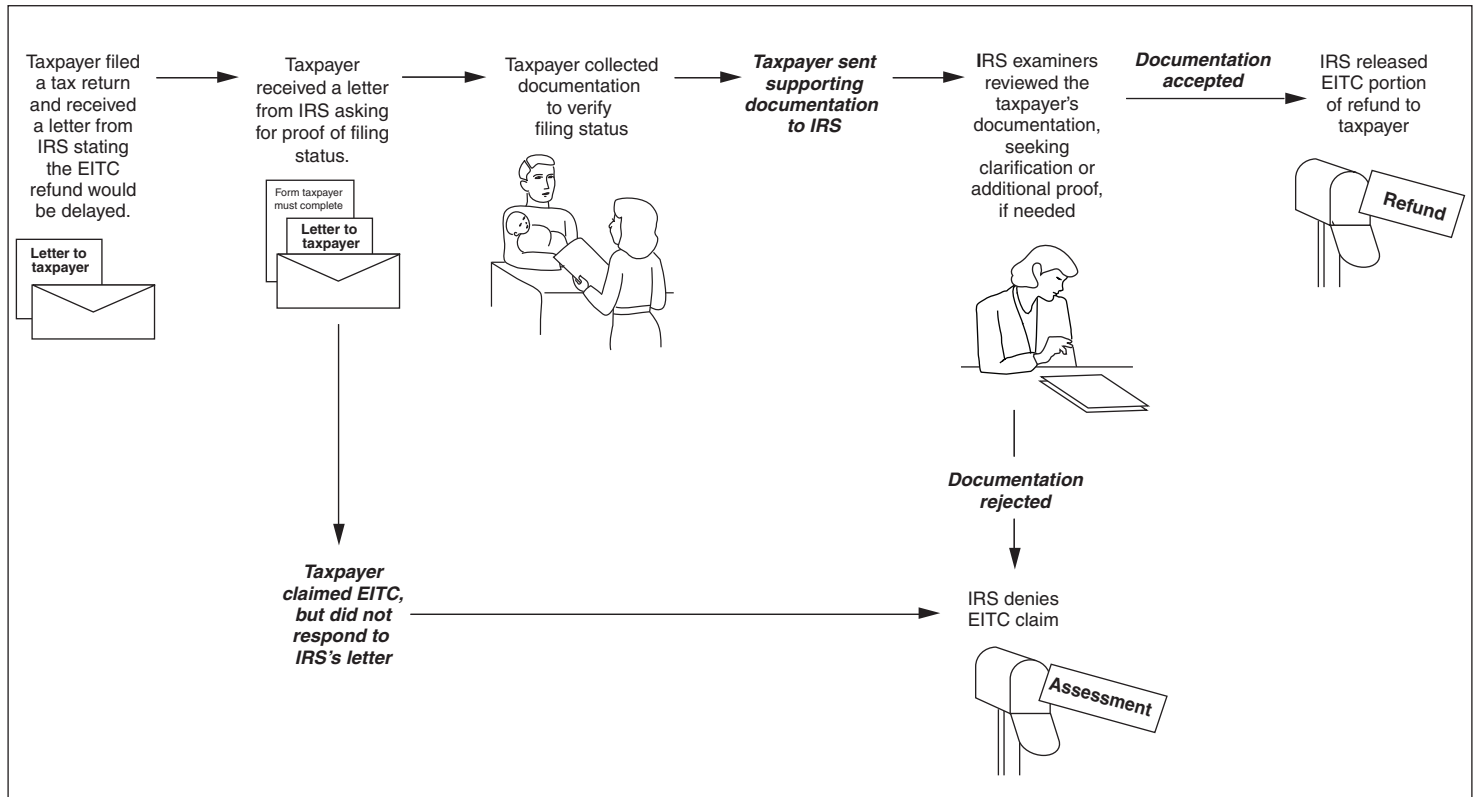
Taxpayer filed a tax return and received a letter from IRS stating the EITC refund would be delayed.

Letter to taxpayer

Taxpayer received a letter from IRS asking for proof of filing status.

Form taxpayer must complete

Letter to taxpayer

Taxpayer collected documentation to verify filing status

Taxpayer sent supporting documentation to IRS

IRS examiners reviewed the taxpayer's documentation, seeking clarification or additional proof, if needed

Documentation accepted

IRS released EITC portion of refund to taxpayer

Refund

Documentation rejected

Taxpayer claimed EITC, but did not respond to IRS's letter

IRS denies EITC claim

Assessment